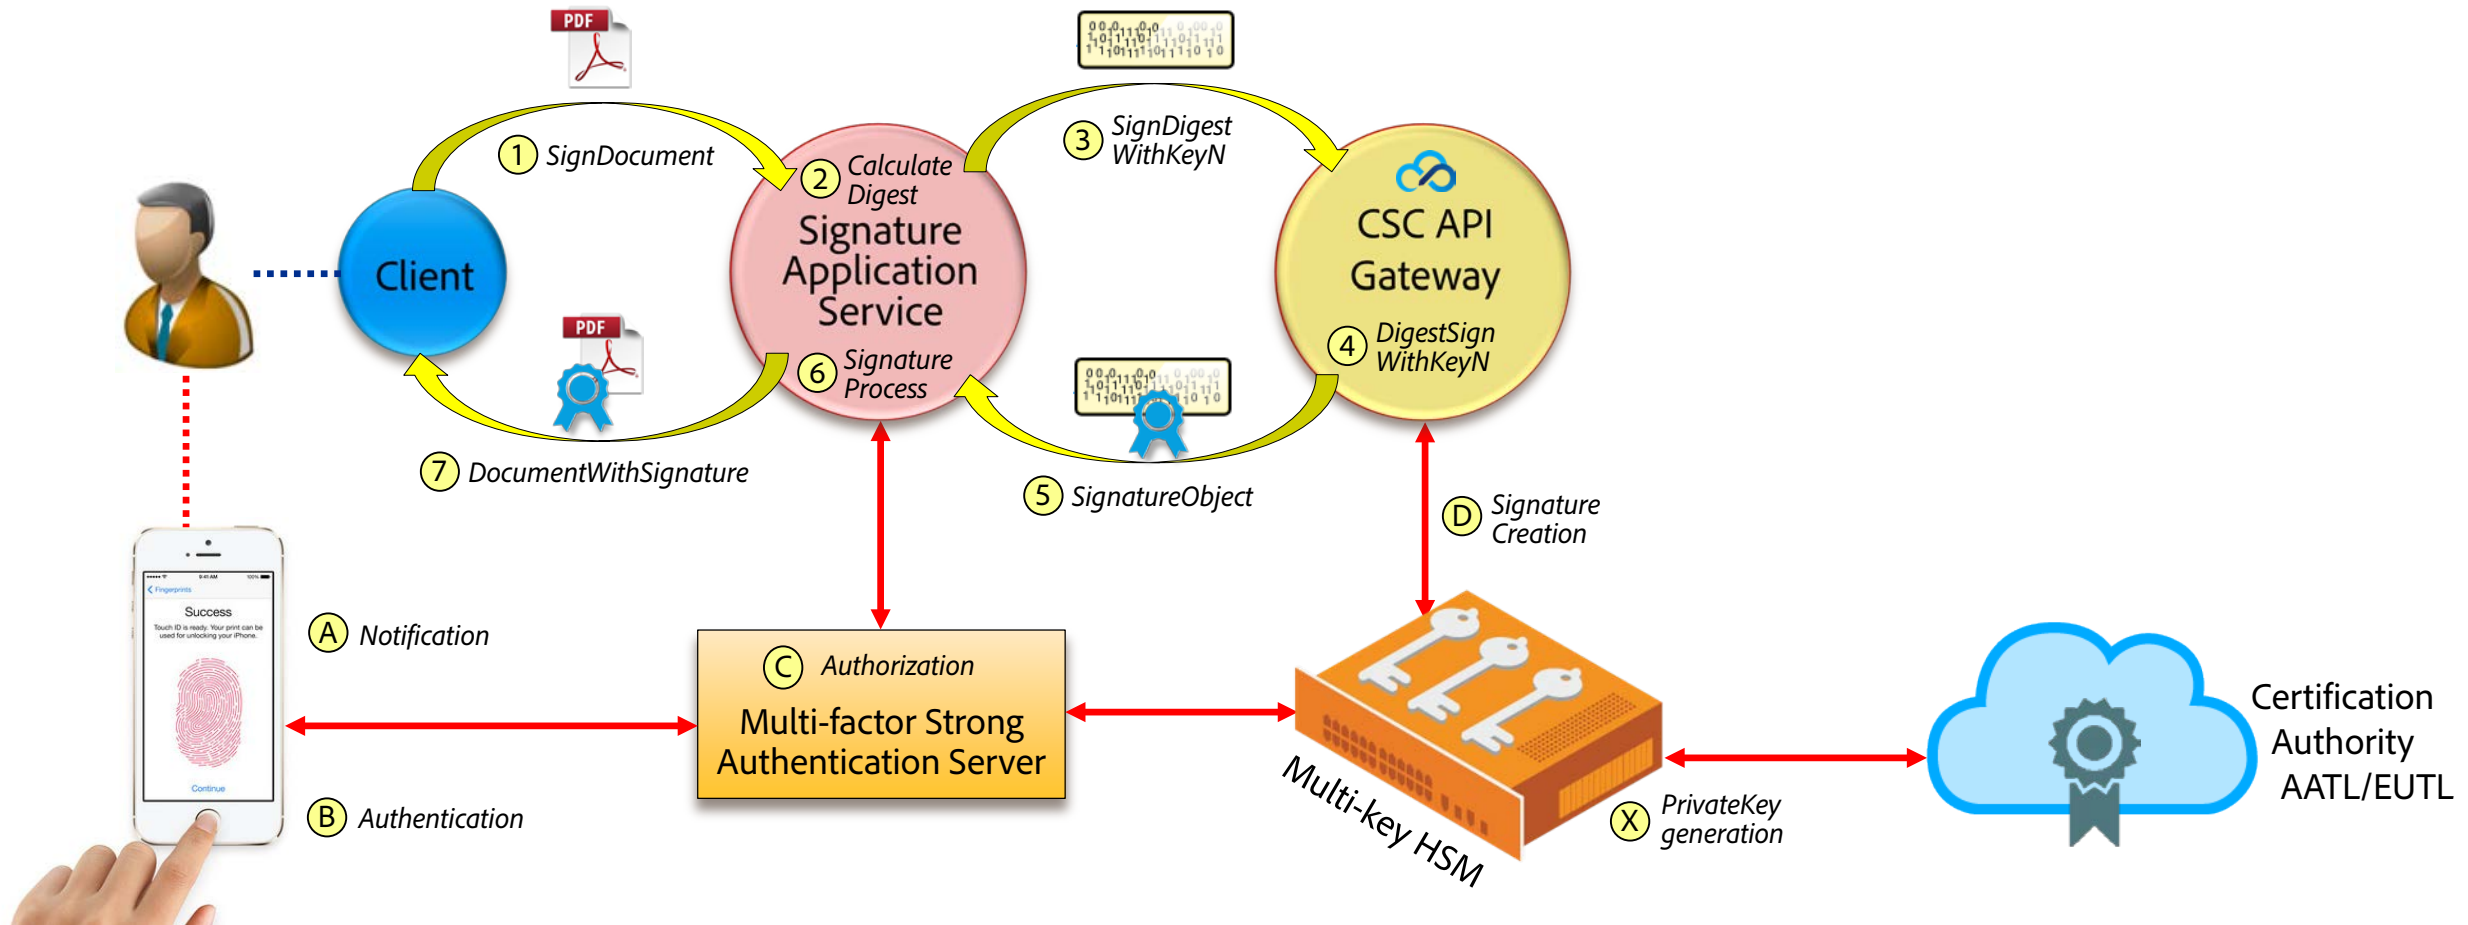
PDF

1 SignDocument

2 Calculate Digest

Signature Application Service

3 SignDigest WithKeyN

CSC API Gateway

4 DigestSign WithKeyN

Client

PDF

6 Signature Process

7 DocumentWithSignature

5 SignatureObject

D Signature Creation

Success

Touch ID is ready. Your print can be used for unlocking your iPhone.

Continue

A Notification

C Authorization

Multi-factor Strong Authentication Server

B Authentication

Multi-key HSM

X PrivateKey generation

Certification Authority AATL/EUTL